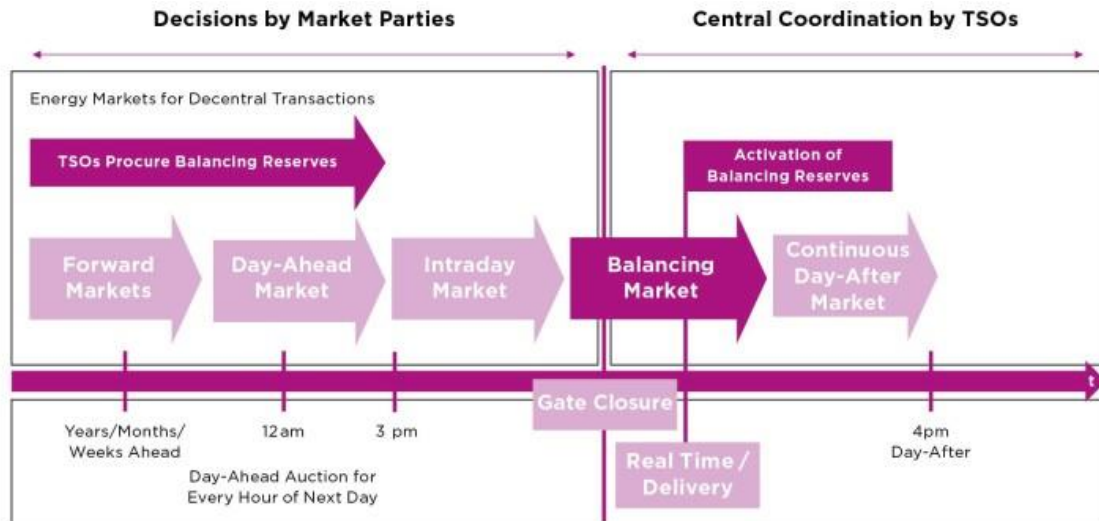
Decisions by Market Parties

Central Coordination by TSOs

Energy Markets for Decentral Transactions

TSOs Procure Balancing Reserves

Activation of Balancing Reserves

Forward Markets

Day-Ahead Market

Intraday Market

Balancing Market

Continuous Day-After Market

t

Gate Closure

Years/Months/ Weeks Ahead

12am

3 pm

4pm Day-After

Day-Ahead Auction for Every Hour of Next Day

Real Time / Delivery